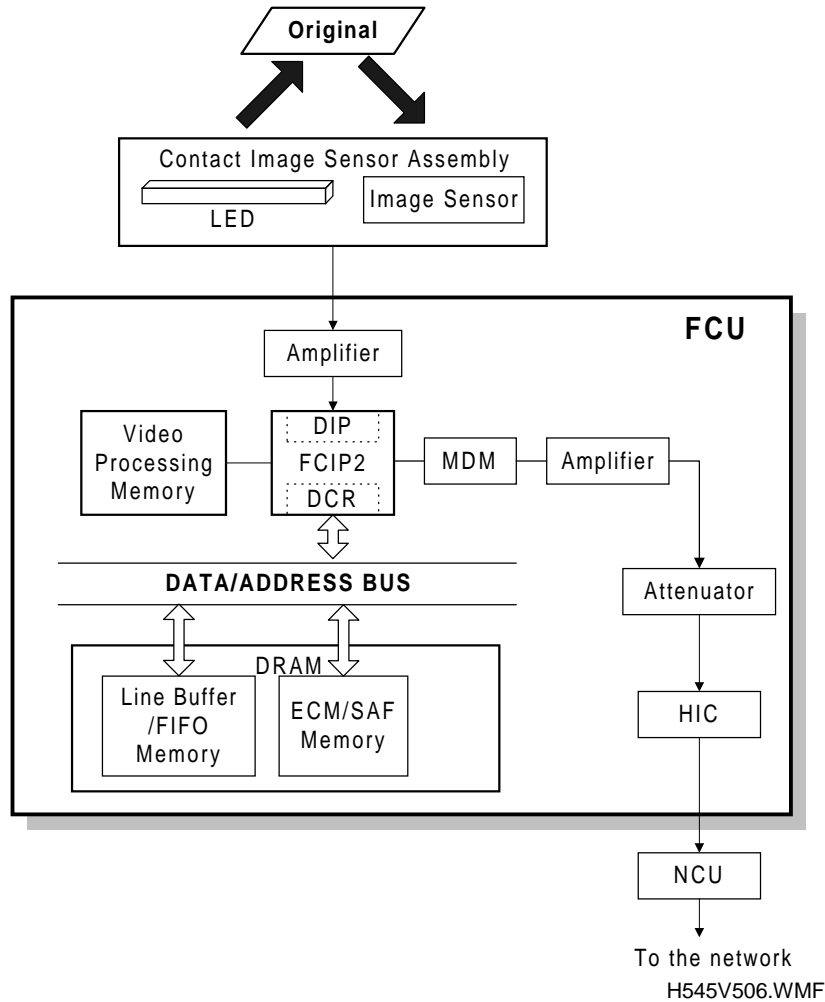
Original

Contact Image Sensor Assembly
LED
Image Sensor

FCU

Amplifier

Video Processing Memory

DIP
FCIP2
DCR

MDM

Amplifier

DATA/ADDRESS BUS

Attenuator

DRAM
Line Buffer /FIFO Memory
ECM/SAF Memory

HIC

NCU

To the network
H545V506.WMF